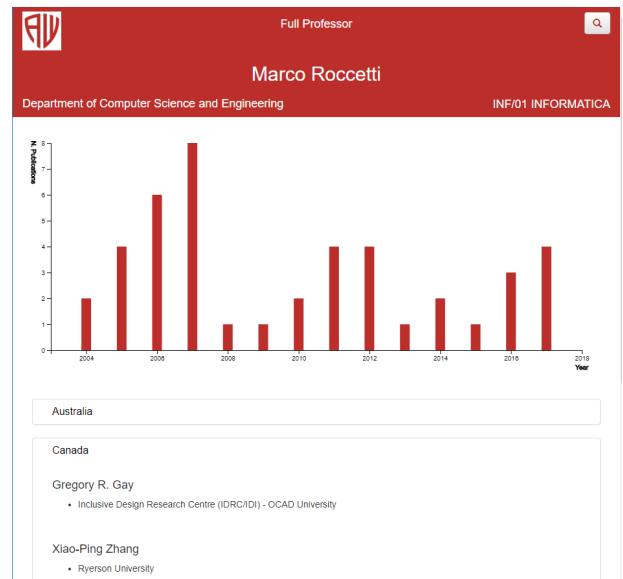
AW

Full Professor

Marco Roccetti

Department of Computer Science and Engineering

INF/01 INFORMATICA

N. Publications

8
7
6
5
4
3
2
1
0

2004 2006 2008 2010 2012 2014 2016 2018

Year

Australia

Canada

Gregory R. Gay

• Inclusive Design Research Centre (IDRC/IDI) - OCAD University

Xiao-Ping Zhang

• Ryerson University